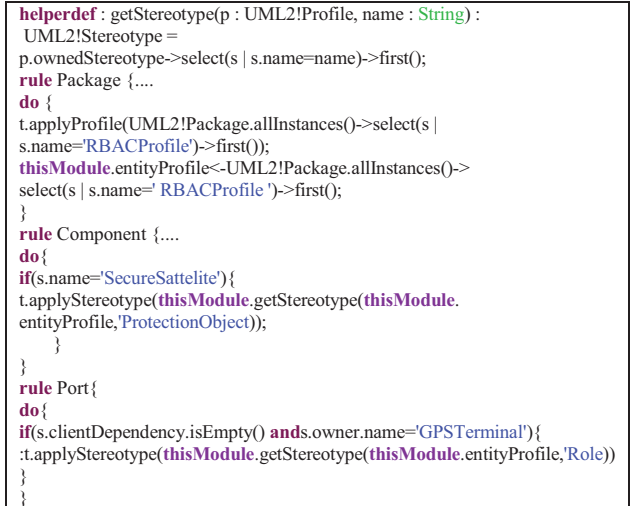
helperdef : getStereotype(p : UML2!Profile, name : String) :
UML2!Stereotype =
p.ownedStereotype->select(s | s.name=name)->first();
rule Package {....
do {
t.applyProfile(UML2!Package.allInstances()->select(s |
s.name='RBACProfile')->first());
thisModule.entityProfile<-UML2!Package.allInstances()->
select(s | s.name=' RBACProfile ')->first();
}
rule Component {....
do{
if(s.name='SecureSattelite'){
t.applyStereotype(thisModule.getStereotype(thisModule.
entityProfile,'ProtectionObject));
}
}
rule Port{
do{
if(s.clientDependency.isEmpty() ands.owner.name='GPSTerminal'){
:t.applyStereotype(thisModule.getStereotype(thisModule.entityProfile,'Role'))
}
}